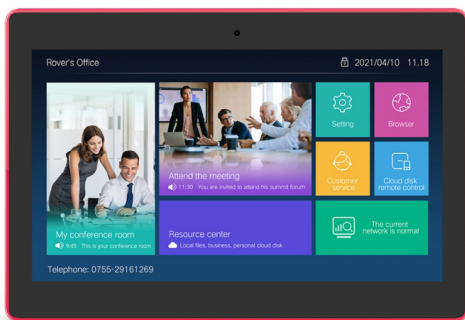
Rover's Office

2021/04/10 11.18

My conference room
9:45 This is your conference room

Attend the meeting
11:30 You are invited to attend his summit forum

Setting

Browser

Customer service

Cloud disk remote control

Resource center
Local files, business, personal cloud disk

The current network is normal

Telephone: 0755-29161269